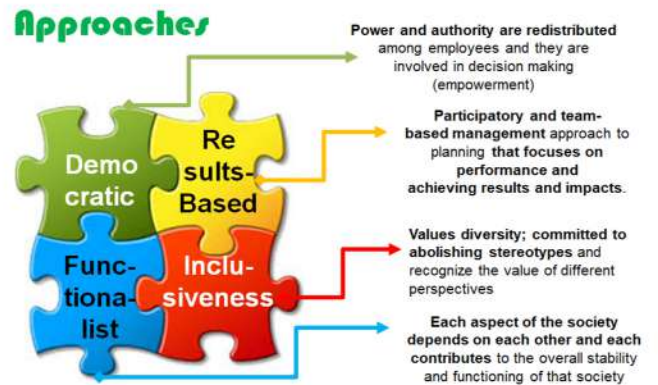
Approaches

Demo cratic

Re sults-Based

Functionalist

Inclusiveness

Power and authority are redistributed among employees and they are involved in decision making (empowerment)

Participatory and team-based management approach to planning that focuses on performance and achieving results and impacts.

Values diversity; committed to abolishing stereotypes and recognize the value of different perspectives

Each aspect of the society depends on each other and each contributes to the overall stability and functioning of that society